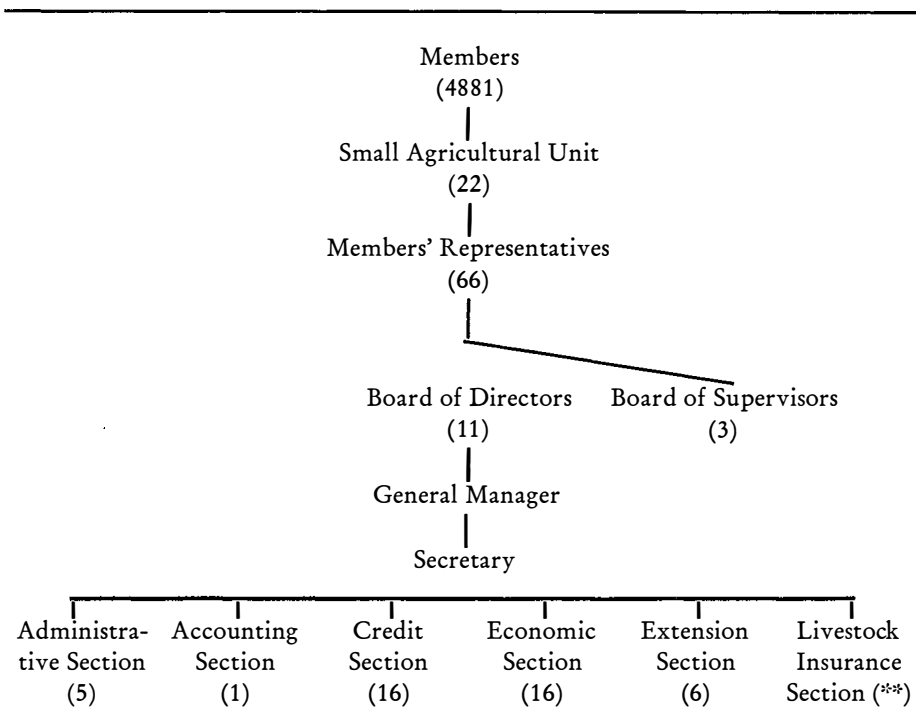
Members
(4881)

Small Agricultural Unit
(22)

Members' Representatives
(66)

Board of Directors
(11)

Board of Supervisors
(3)

General Manager

Secretary

Administrative Section
(5)

Accounting Section
(1)

Credit Section
(16)

Economic Section
(16)

Extension Section
(6)

Livestock Insurance Section (**)